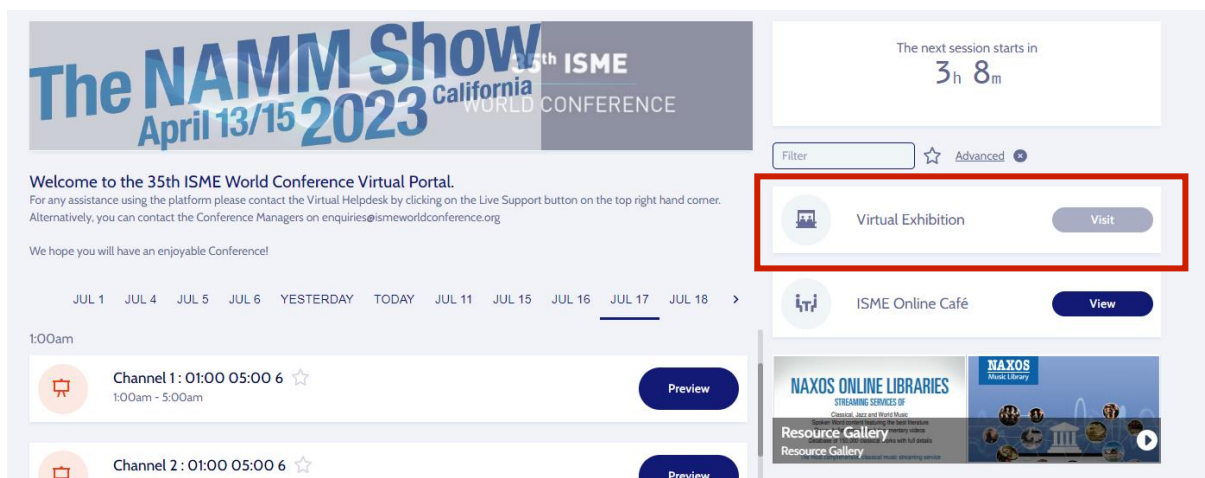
The NAMM Show April 13/15 2023 California

35th ISME WORLD CONFERENCE

The next session starts in
3h 8m

Filter
Advanced

Welcome to the 35th ISME World Conference Virtual Portal.
For any assistance using the platform please contact the Virtual Helpdesk by clicking on the Live Support button on the top right hand corner. Alternatively, you can contact the Conference Managers on enquiries@ismeworldconference.org

We hope you will have an enjoyable Conference!

Virtual Exhibition
Visit

ISME Online Café
View

JUL 1 JUL 4 JUL 5 JUL 6 YESTERDAY TODAY JUL 11 JUL 15 JUL 16 JUL 17 JUL 18 ›

1:00am

Channel 1 : 01:00 05:00 6
1:00am - 5:00am
Preview

Channel 2 : 01:00 05:00 6
Preview

NAXOS ONLINE LIBRARIES
STREAMING SERVICES OF
Classical, Jazz and World Music
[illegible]
NAXOS
Music Library
Resource Gallery
Resource Gallery